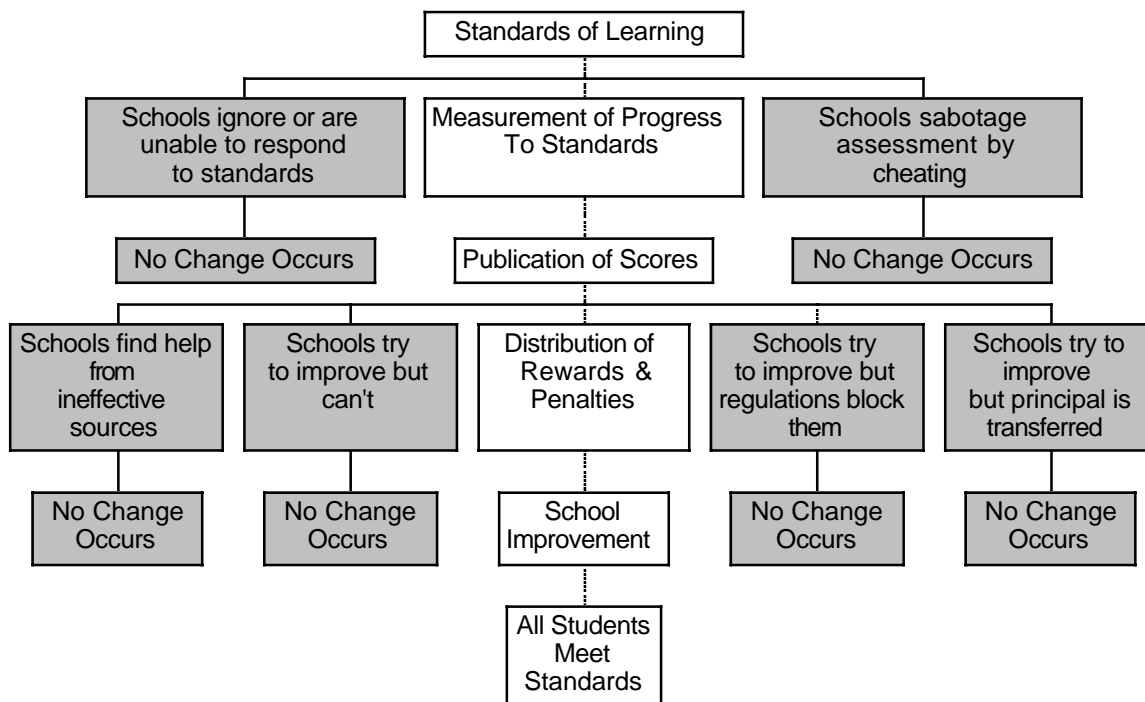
Standards of Learning

Schools ignore or are unable to respond to standards

Measurement of Progress To Standards

Schools sabotage assessment by cheating

No Change Occurs

Publication of Scores

No Change Occurs

Schools find help from ineffective sources

Schools try to improve but can't

Distribution of Rewards & Penalties

Schools try to improve but regulations block them

Schools try to improve but principal is transferred

No Change Occurs

No Change Occurs

School Improvement

No Change Occurs

No Change Occurs

All Students Meet Standards